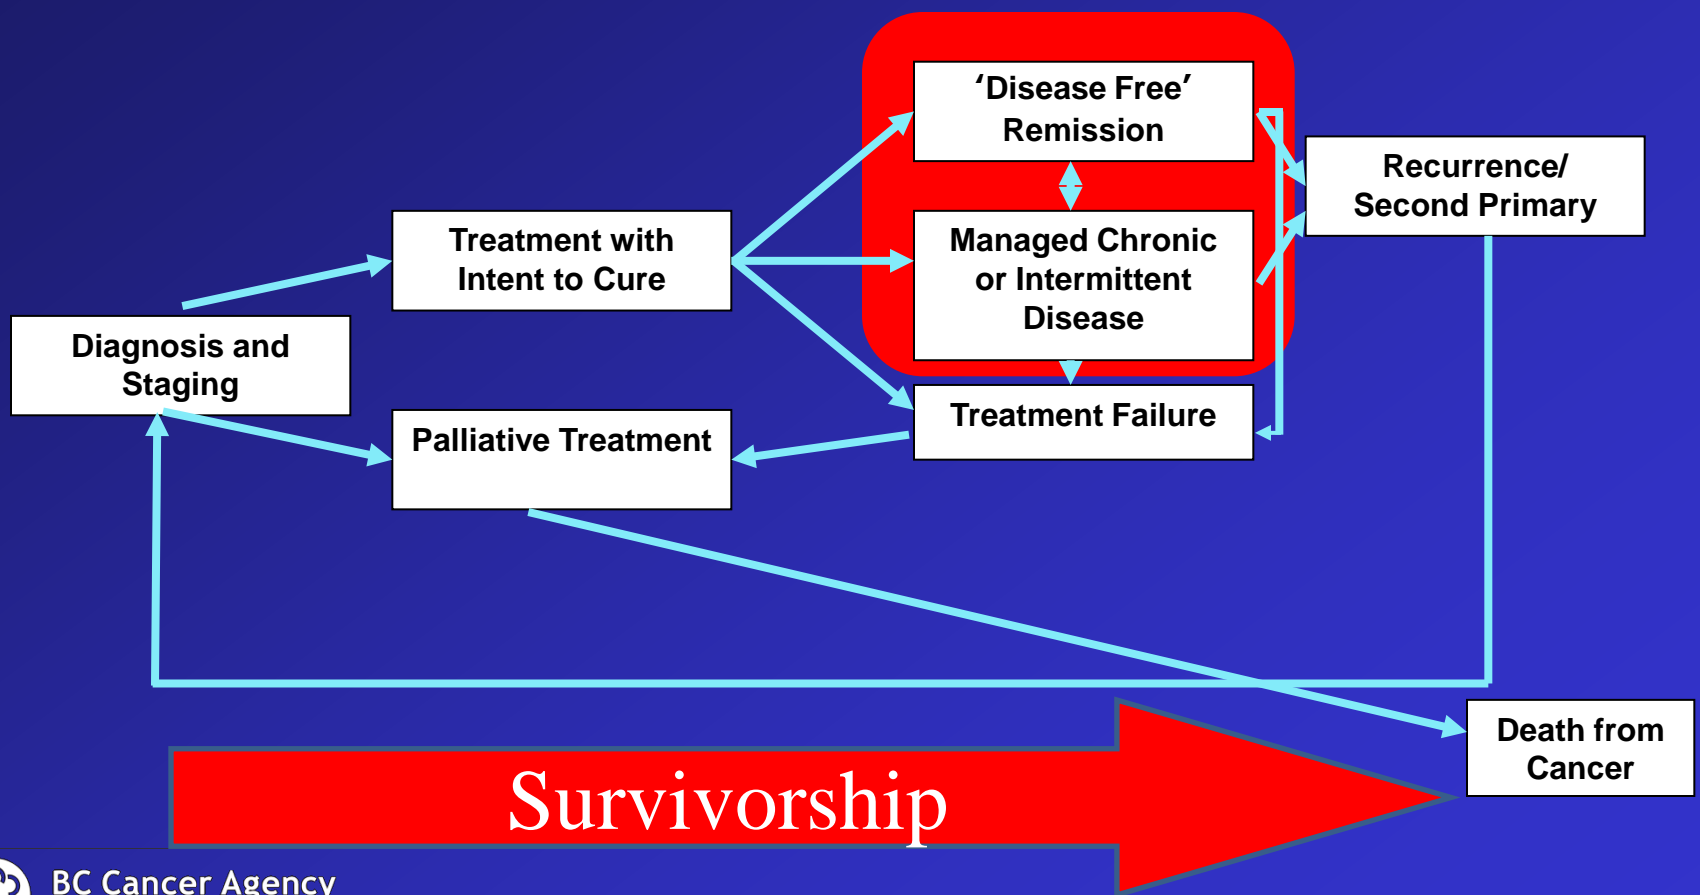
Diagnosis and Staging

Treatment with Intent to Cure

Palliative Treatment

‘Disease Free’ Remission

Managed Chronic or Intermittent Disease

Treatment Failure

Recurrence/ Second Primary

Death from Cancer

Survivorship

BC Cancer Agency